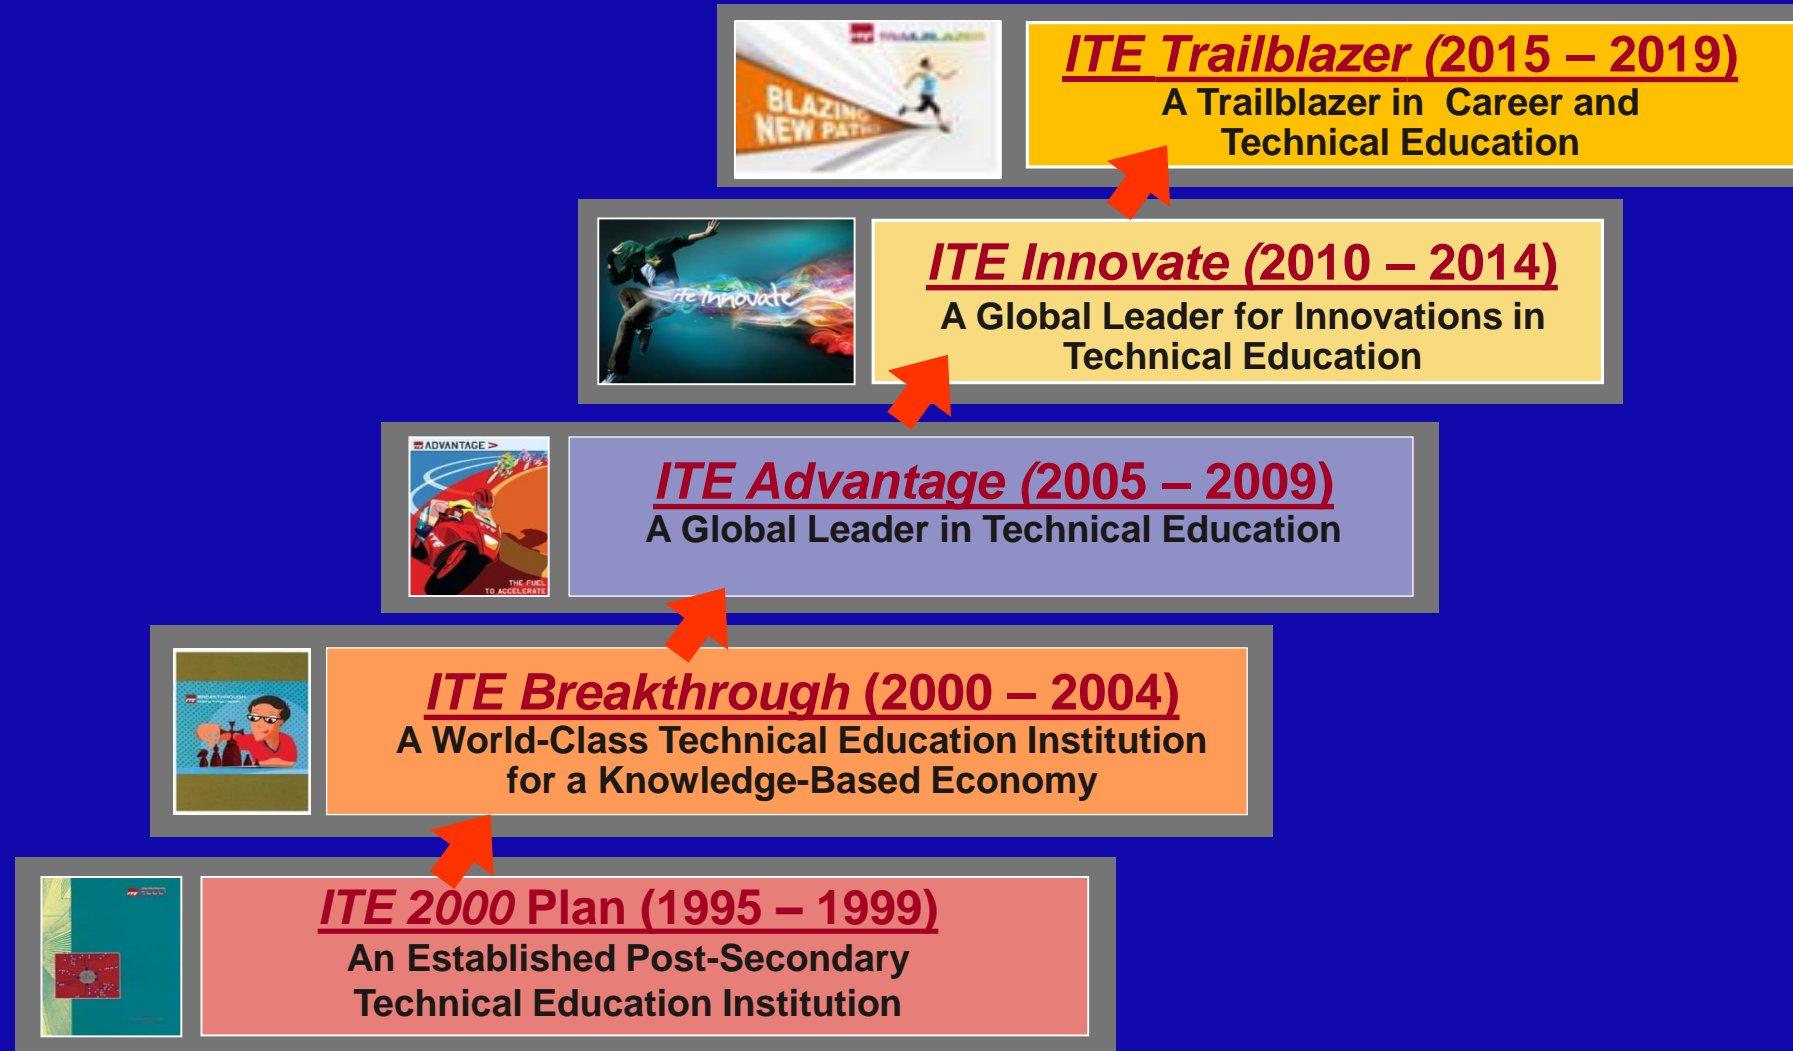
BLAZING NEW PATHS

ITE Trailblazer (2015 – 2019)
A Trailblazer in Career and Technical Education

ite innovate

ITE Innovate (2010 – 2014)
A Global Leader for Innovations in Technical Education

ADVANTAGE

THE FUEL TO ACCELERATE

ITE Advantage (2005 – 2009)
A Global Leader in Technical Education

ITE Breakthrough (2000 – 2004)
A World-Class Technical Education Institution for a Knowledge-Based Economy

ITE 2000 Plan (1995 – 1999)
An Established Post-Secondary Technical Education Institution